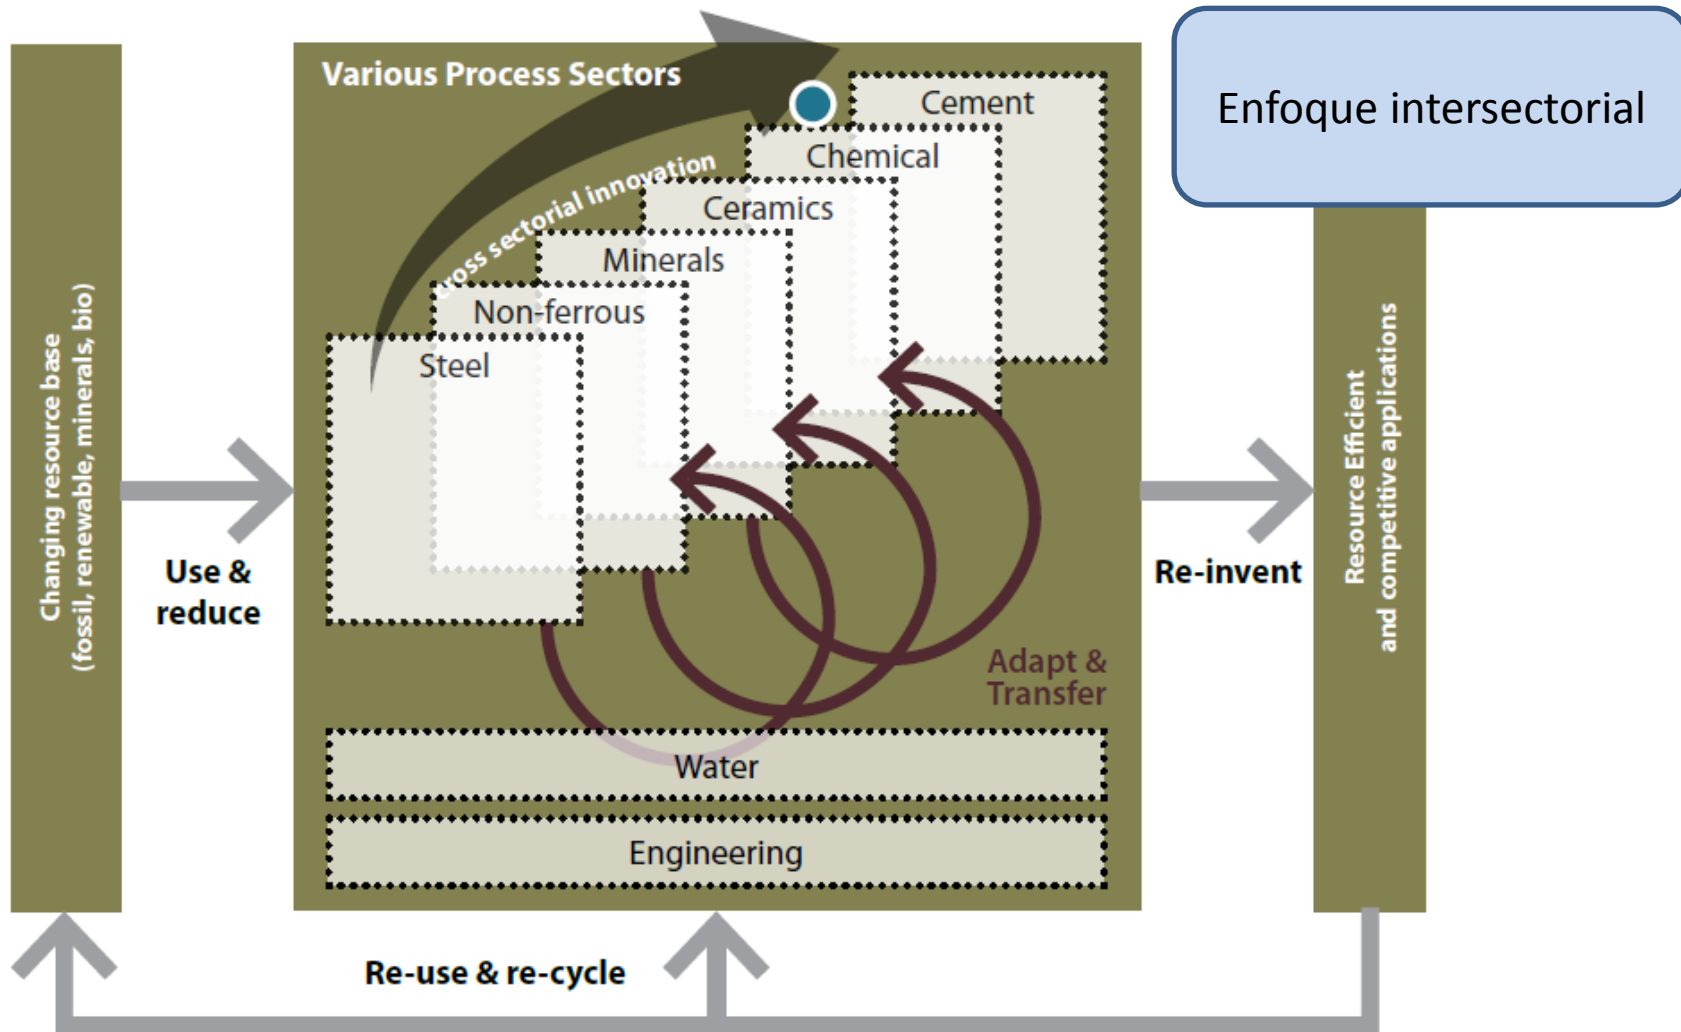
Changing resource base
(fossil, renewable, minerals, bio)

Use &
reduce

Various Process Sectors

ross sectorial innovation

Cement

Chemical

Ceramics

Minerals

Non-ferrous

Steel

Adapt &
Transfer

Water

Engineering

Re-invent

Enfoque intersectorial

Resource Efficient
and competitive applications

Re-use & re-cycle